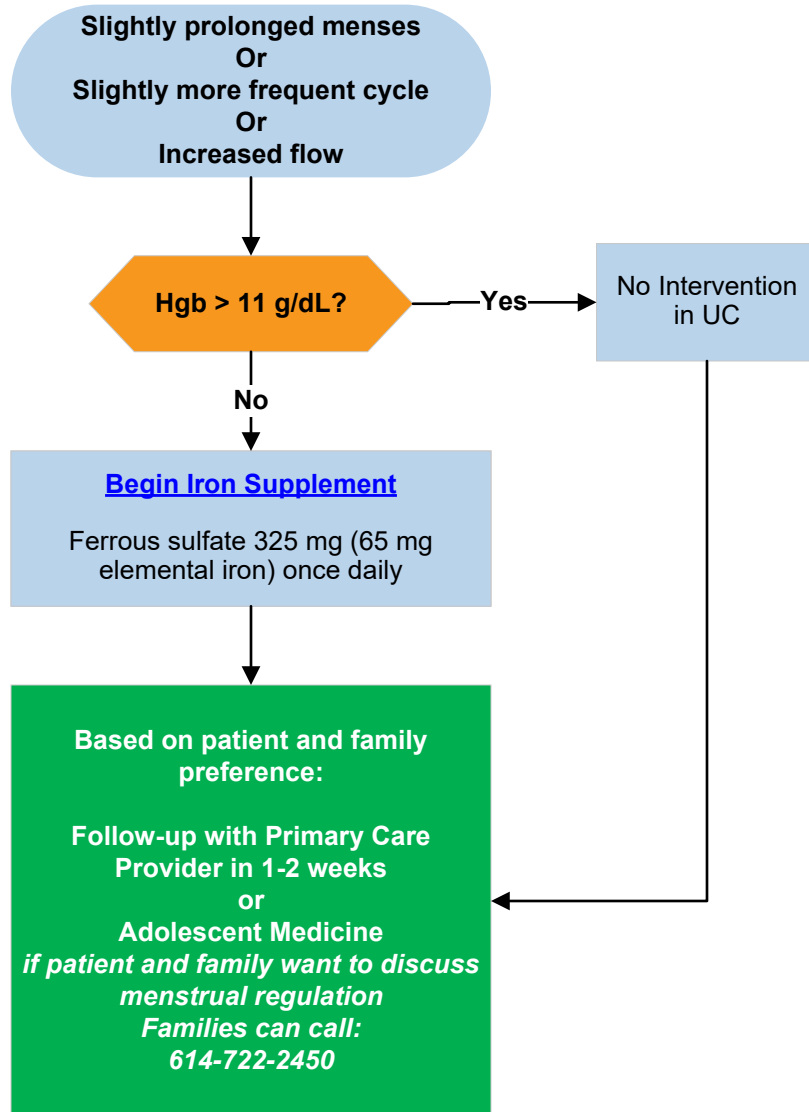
Slightly prolonged menses
Or
Slightly more frequent cycle
Or
Increased flow

Hgb > 11 g/dL?

Yes

No Intervention in UC

No

Begin Iron Supplement

Ferrous sulfate 325 mg (65 mg elemental iron) once daily

Based on patient and family preference:

Follow-up with Primary Care Provider in 1-2 weeks
or
Adolescent Medicine
*if patient and family want to discuss menstrual regulation*
*Families can call:*
*614-722-2450*